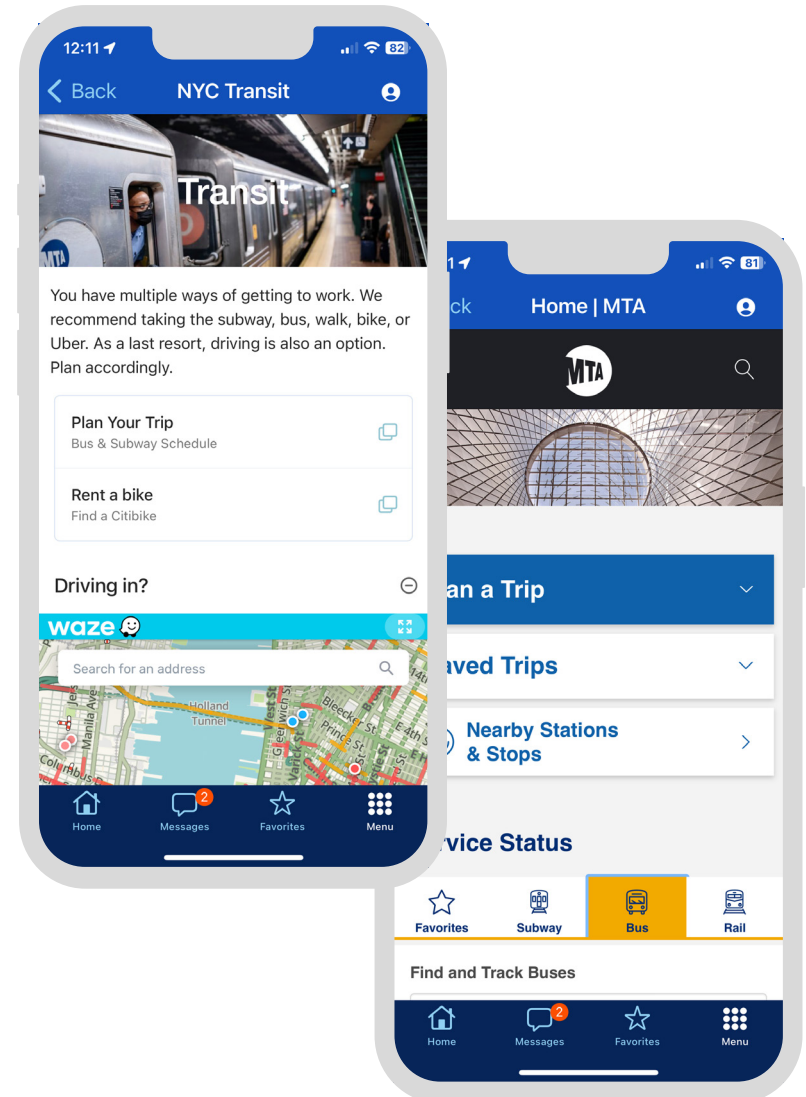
12:11 82

Back NYC Transit

Transit

MTA

You have multiple ways of getting to work. We recommend taking the subway, bus, walk, bike, or Uber. As a last resort, driving is also an option. Plan accordingly.

Plan Your Trip
Bus & Subway Schedule

Rent a bike
Find a Citibike

Driving in?

waze

Search for an address

Holland Tunnel

Manila Ave

Bleecker St

Greenwich St

Varick St

Prince St

Columbus

Home Messages 2 Favorites Menu

1 81

ck Home | MTA

MTA

an a Trip

aved Trips

Nearby Stations & Stops

rvice Status

Favorites Subway Bus Rail

Find and Track Buses

Home Messages 2 Favorites Menu